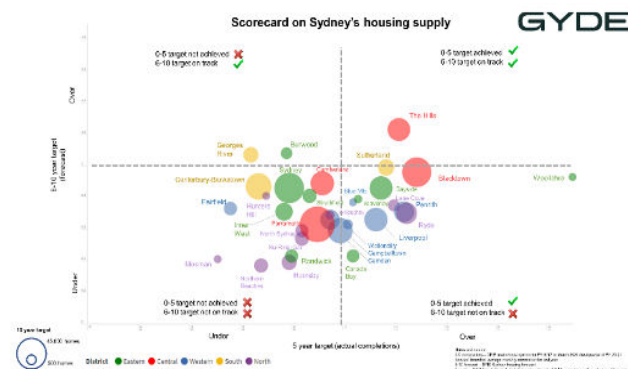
Scorecard on Sydney's housing supply

GYDE

0-5 target not achieved ✗
6-10 target on track ✓

0-5 target achieved ✓
6-10 target on track ✓

Over

6-10 year target (forecast)

Under

The Hills

Georges River

Burwood

Sutherland

Canterbury-Bankstown

Bayside

Blacktown

Woollahra

Fairfield

Hurstville

Hornsby

Lane Cove

Penrith

Inner West

Parramatta

North Sydney

Ryde

Liverpool

Willoughby

Campbelltown

Camden

Mosman

Randwick

Canada Bay

Northern Beaches

Hunters Hill

0-5 target not achieved ✗
6-10 target not on track ✗

0-5 target achieved ✓
6-10 target not on track ✗

Under

5 year target (actual completions)

Over

10 year target

45,600 homes

500 homes

District ● Eastern ● Central ● Western ● South ● North